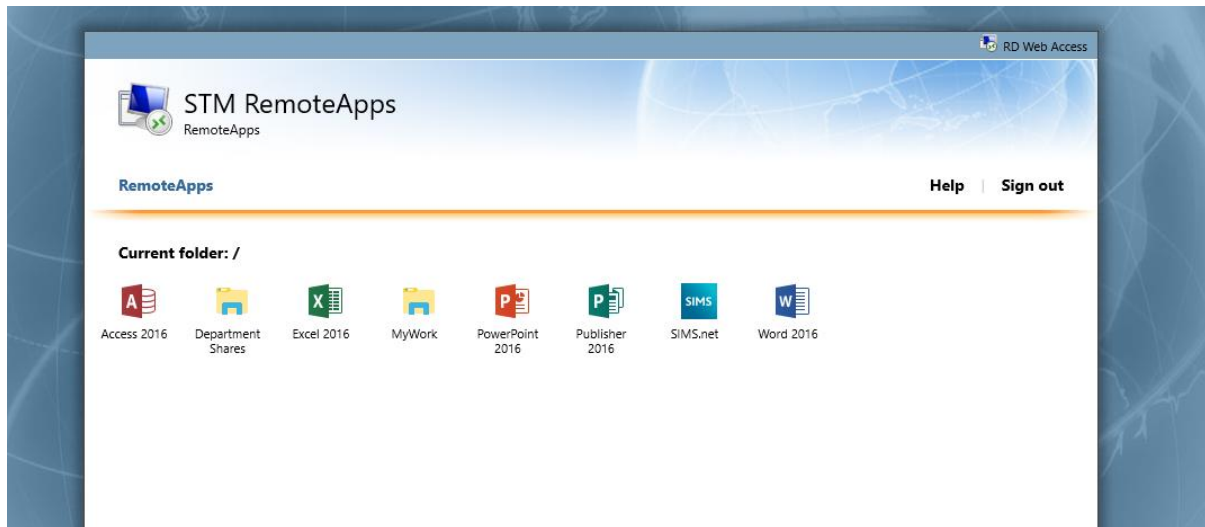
RD Web Access

STM RemoteApps
RemoteApps

RemoteApps

Help | Sign out

Current folder: /

A Access 2016

Department Shares

X Excel 2016

MyWork

P PowerPoint 2016

P Publisher 2016

SIMS SIMS.net

W Word 2016